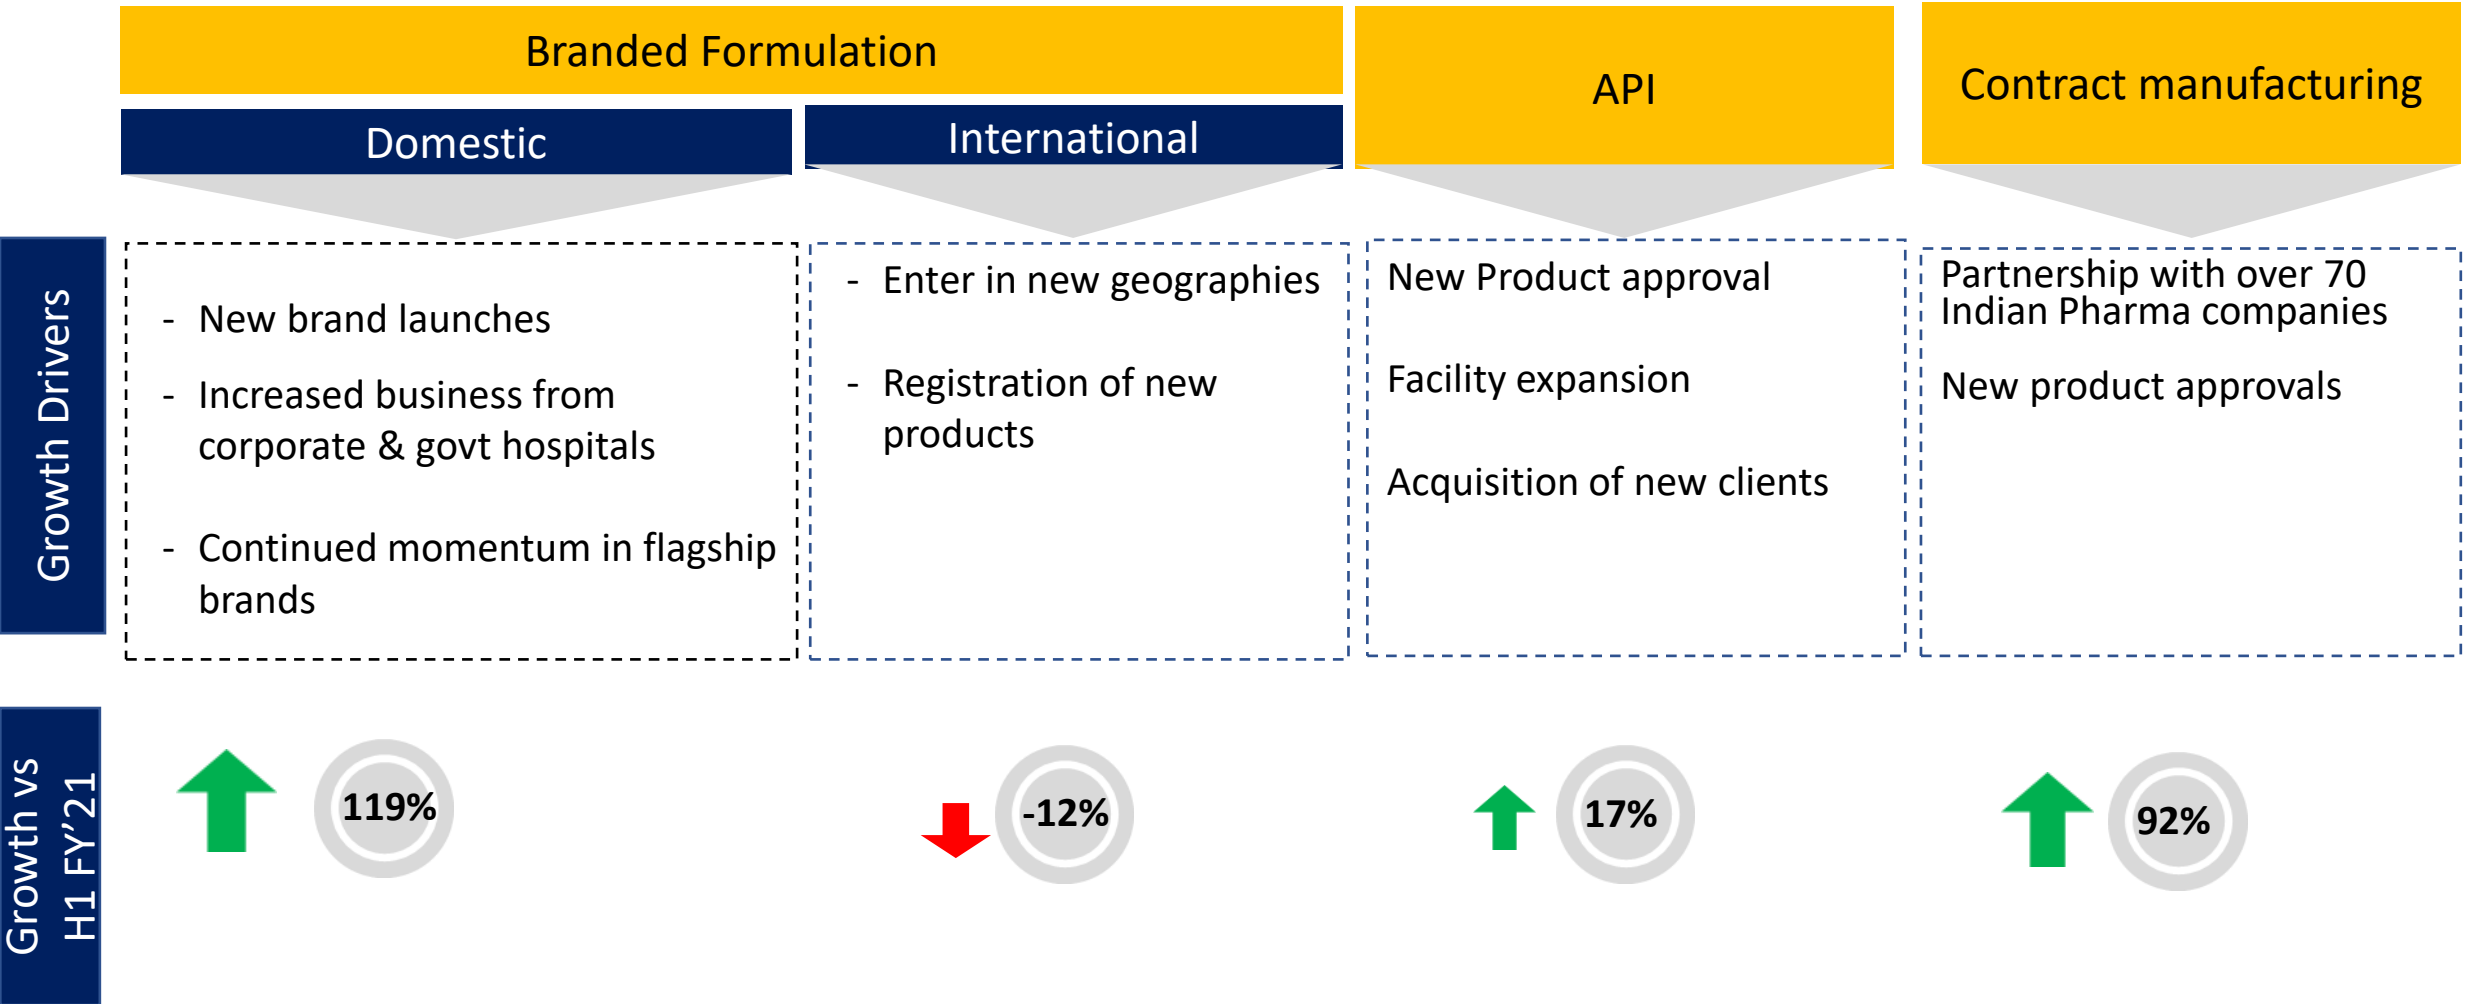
Branded Formulation

Domestic

International

API

Contract manufacturing

Growth Drivers

- New brand launches
- Increased business from corporate & govt hospitals
- Continued momentum in flagship brands

- Enter in new geographies
- Registration of new products

New Product approval

Facility expansion

Acquisition of new clients

Partnership with over 70 Indian Pharma companies

New product approvals

Growth vs H1 FY'21

119%

-12%

17%

92%